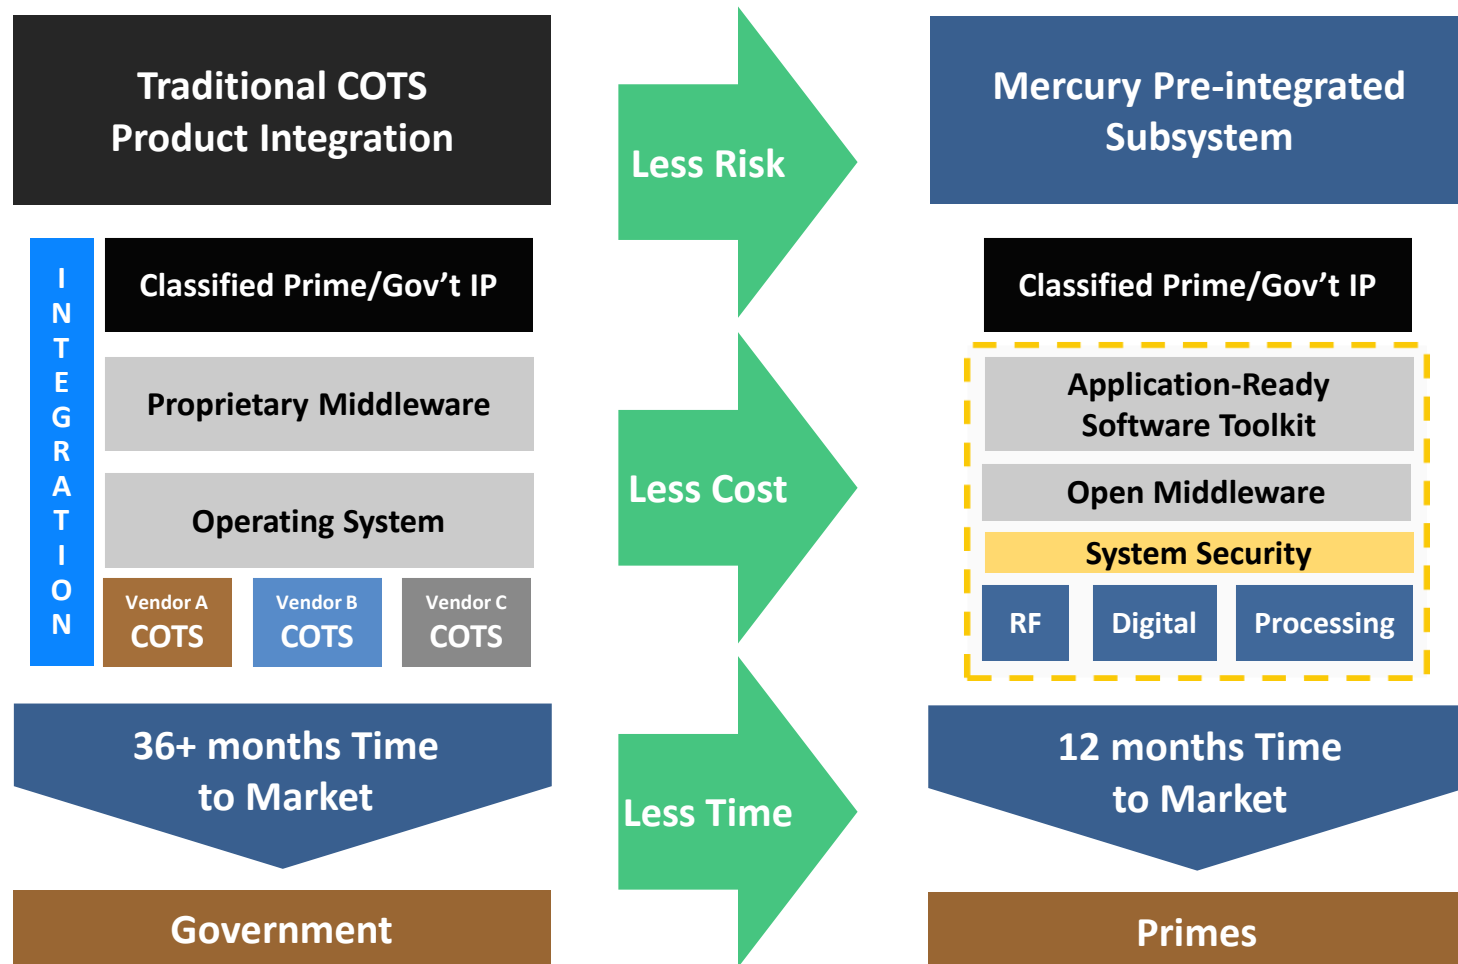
Traditional COTS Product Integration

INTEGRATION

Classified Prime/Gov't IP

Proprietary Middleware

Operating System

Vendor A COTS

Vendor B COTS

Vendor C COTS

36+ months Time to Market

Government

Less Risk

Less Cost

Less Time

Mercury Pre-integrated Subsystem

Classified Prime/Gov't IP

Application-Ready Software Toolkit

Open Middleware

System Security

RF

Digital

Processing

12 months Time to Market

Primes